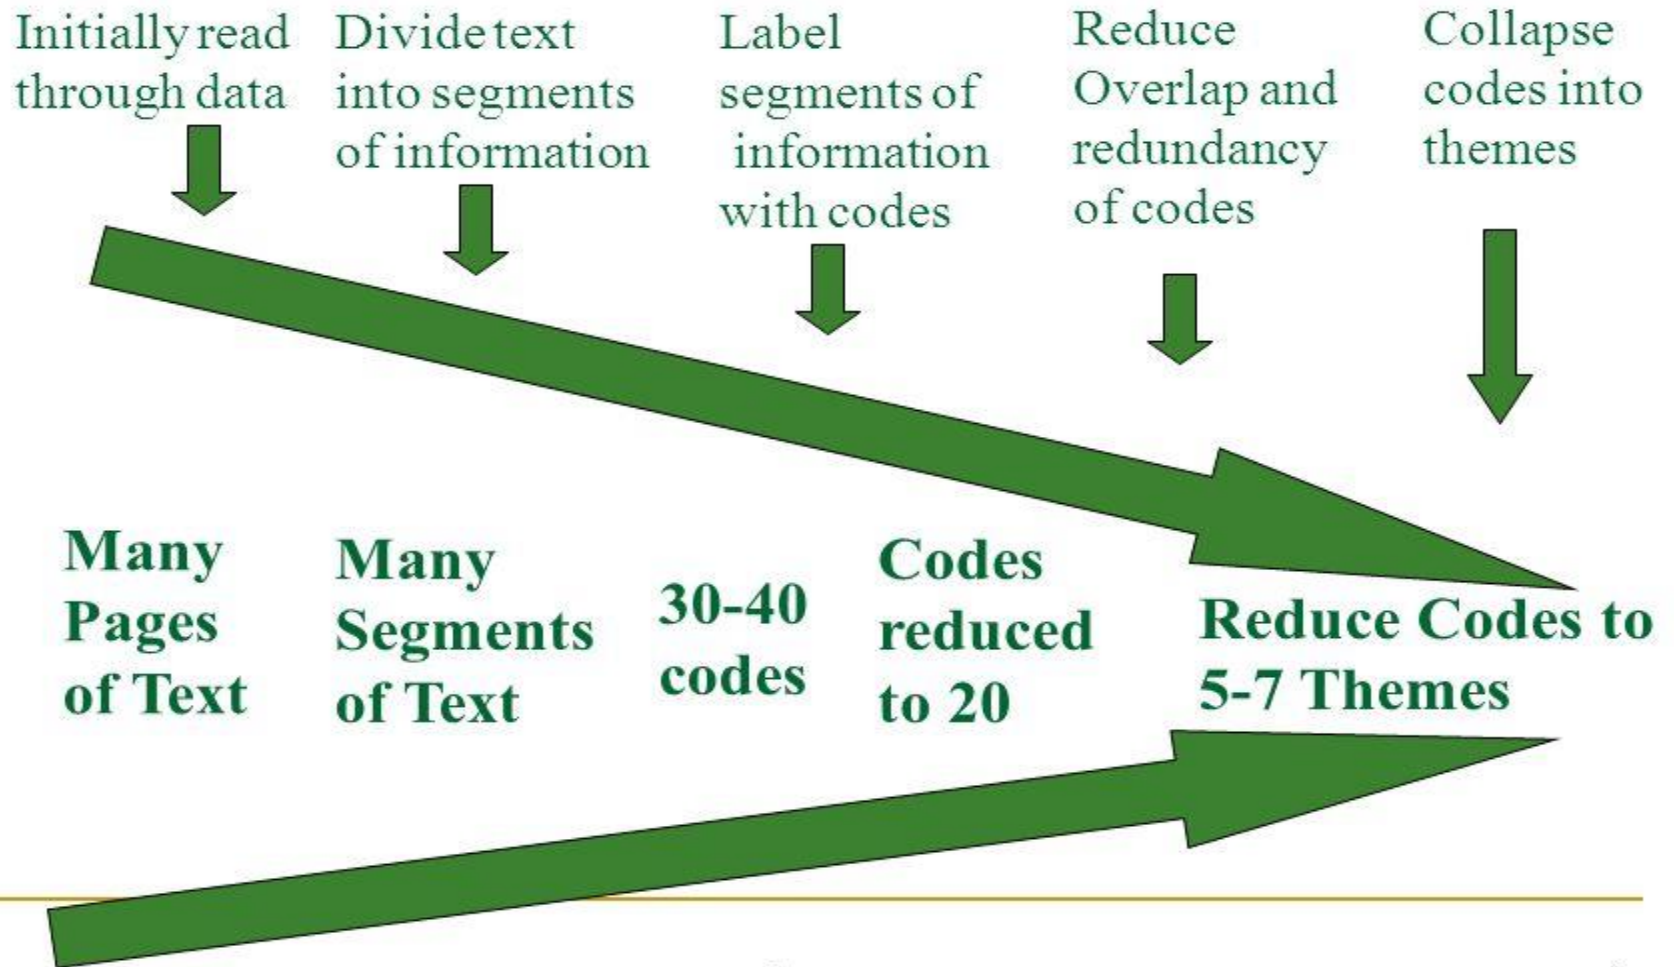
Initially read through data

Divide text into segments of information

Label segments of information with codes

Reduce Overlap and redundancy of codes

Collapse codes into themes

Many Pages of Text

Many Segments of Text

30-40 codes

Codes reduced to 20

Reduce Codes to 5-7 Themes